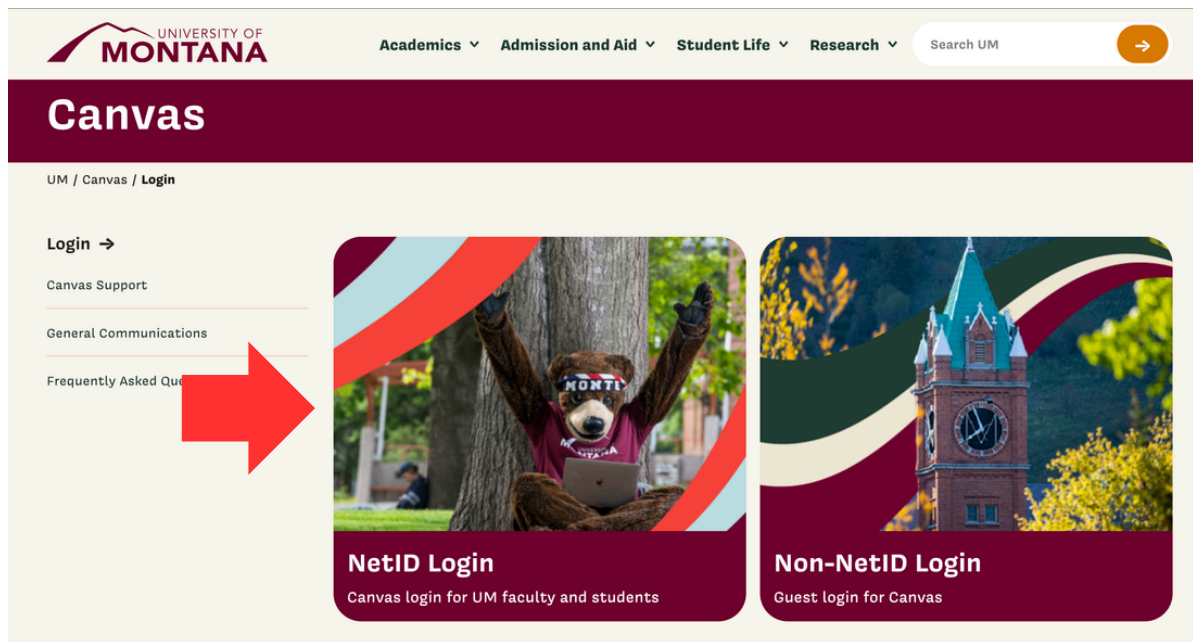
UNIVERSITY OF MONTANA

Academics Admission and Aid Student Life Research

Search UM

Canvas

UM / Canvas / Login

Login →

Canvas Support

General Communications

Frequently Asked Que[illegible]

MONTI

NetID Login

Canvas login for UM faculty and students

Non-NetID Login

Guest login for Canvas